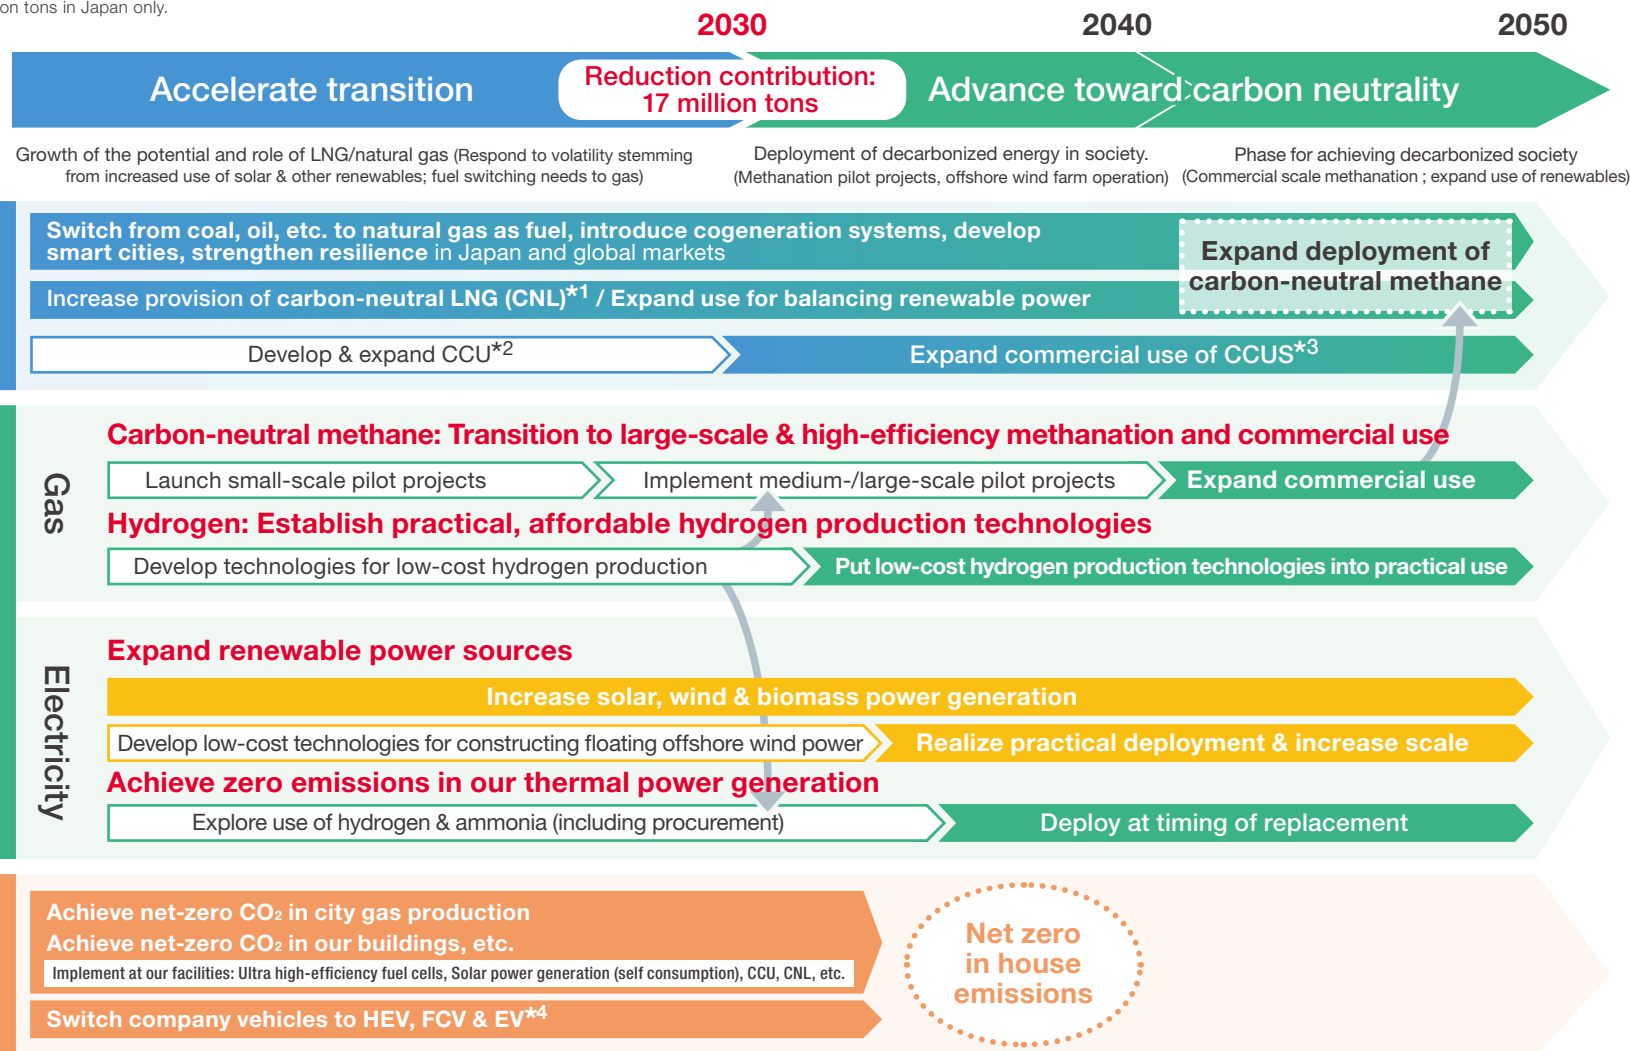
on tons in Japan only.

2030 2040 2050

Accelerate transition

Reduction contribution: 17 million tons

Advance toward carbon neutrality

Growth of the potential and role of LNG/natural gas (Respond to volatility stemming from increased use of solar & other renewables; fuel switching needs to gas)

Deployment of decarbonized energy in society. (Methanation pilot projects, offshore wind farm operation)

Phase for achieving decarbonized society (Commercial scale methanation ; expand use of renewables)

Switch from coal, oil, etc. to natural gas as fuel, introduce cogeneration systems, develop smart cities, strengthen resilience in Japan and global markets

Increase provision of carbon-neutral LNG (CNL)$^{*1}$ / Expand use for balancing renewable power

Expand deployment of carbon-neutral methane

Develop & expand CCU$^{*2}$

Expand commercial use of CCUS$^{*3}$

Gas

Carbon-neutral methane: Transition to large-scale & high-efficiency methanation and commercial use

Launch small-scale pilot projects

Implement medium-/large-scale pilot projects

Expand commercial use

Hydrogen: Establish practical, affordable hydrogen production technologies

Develop technologies for low-cost hydrogen production

Put low-cost hydrogen production technologies into practical use

Electricity

Expand renewable power sources

Increase solar, wind & biomass power generation

Develop low-cost technologies for constructing floating offshore wind power

Realize practical deployment & increase scale

Achieve zero emissions in our thermal power generation

Explore use of hydrogen & ammonia (including procurement)

Deploy at timing of replacement

Achieve net-zero $CO_2$ in city gas production
Achieve net-zero $CO_2$ in our buildings, etc.
Implement at our facilities: Ultra high-efficiency fuel cells, Solar power generation (self consumption), CCU, CNL, etc.

Switch company vehicles to HEV, FCV & EV$^{*4}$

Net zero in house emissions